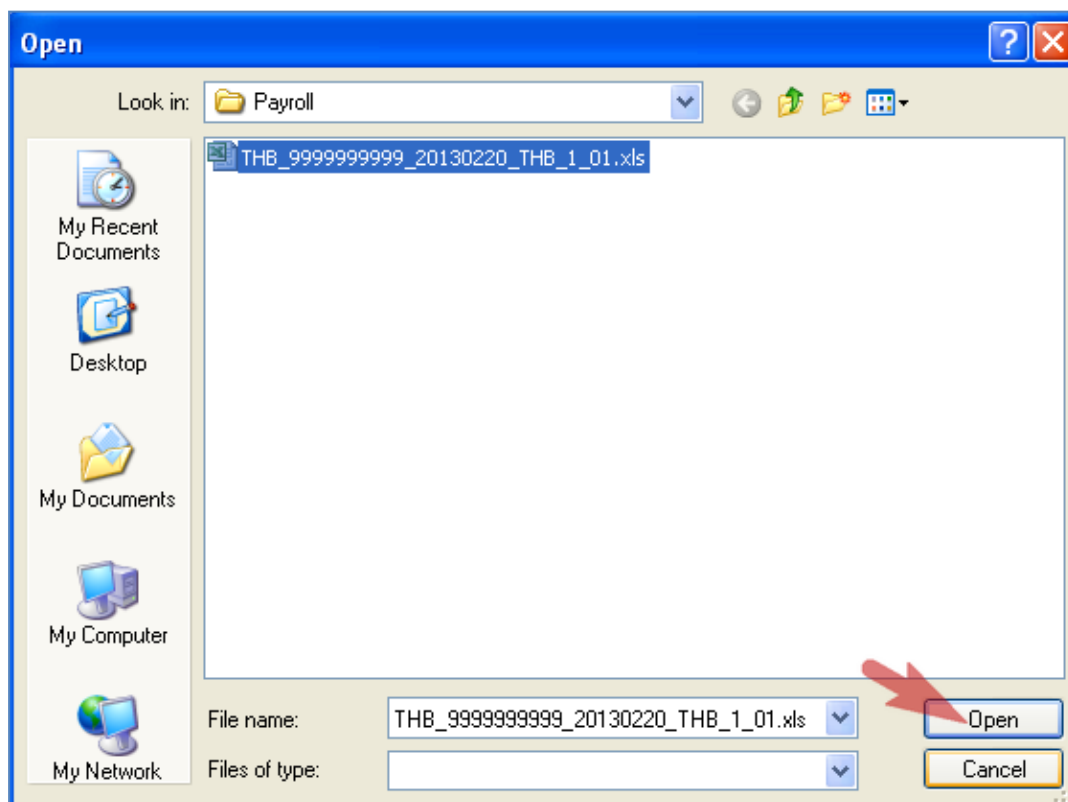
Open

Look in: Payroll

THB_9999999999_20130220_THB_1_01.xls

My Recent Documents

Desktop

My Documents

My Computer

My Network

File name: THB_9999999999_20130220_THB_1_01.xls

Files of type:

Open

Cancel